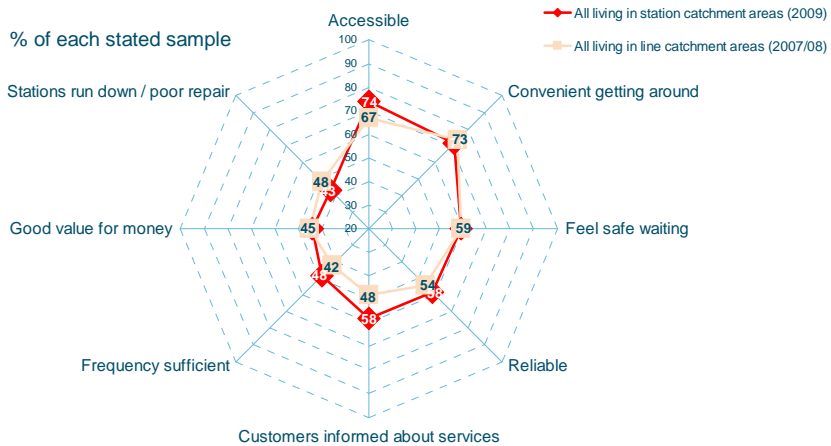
% of each stated sample

All living in station catchment areas (2009)
All living in line catchment areas (2007/08)

Accessible
100
90
80
70
60
50
40
30
20
74
67
Convenient getting around
73
Feel safe waiting
59
Reliable
54
58
Customers informed about services
48
58
Frequency sufficient
42
48
Good value for money
45
Stations run down / poor repair
48